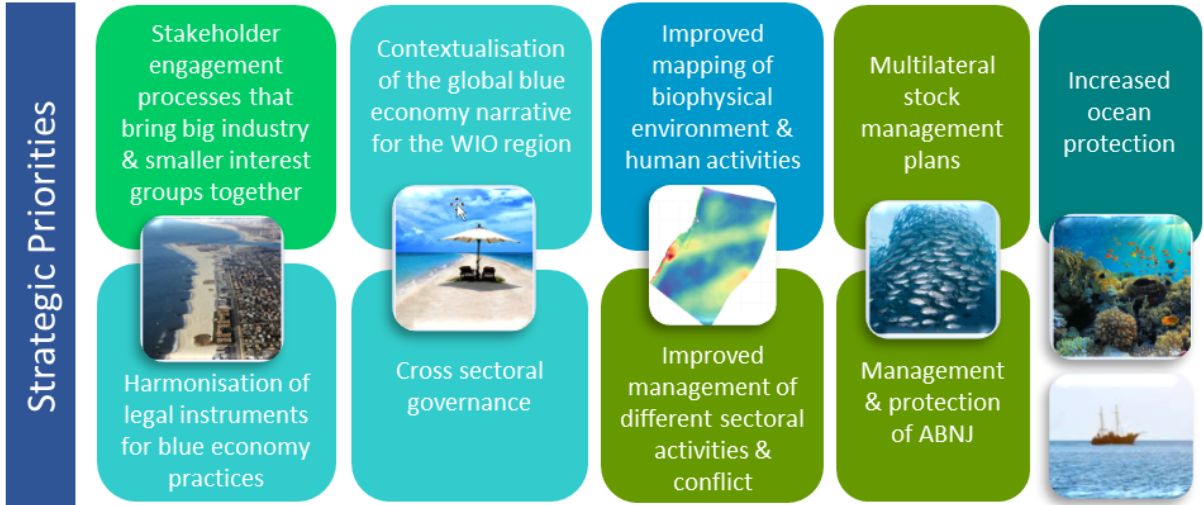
Strategic Priorities

Stakeholder engagement processes that bring big industry & smaller interest groups together

Harmonisation of legal instruments for blue economy practices

Contextualisation of the global blue economy narrative for the WIO region

Cross sectoral governance

Improved mapping of biophysical environment & human activities

Improved management of different sectoral activities & conflict

Multilateral stock management plans

Management & protection of ABNJ

Increased ocean protection